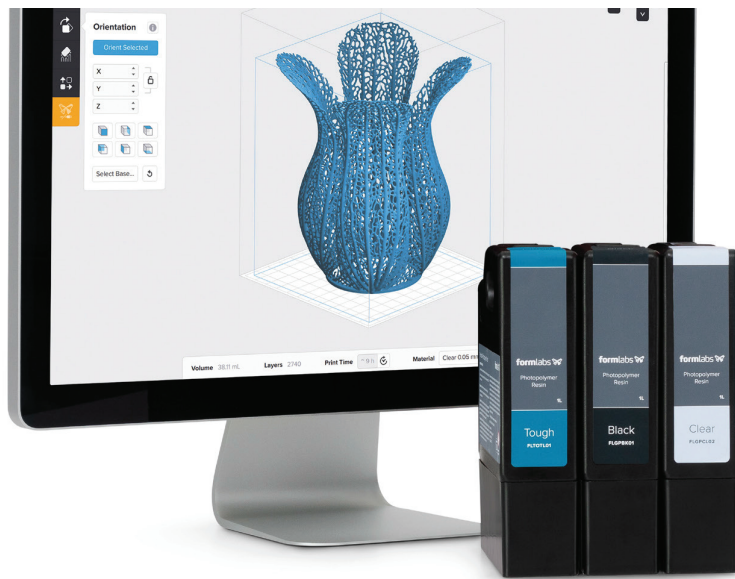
Orientation

Orient Selected

X

Y

Z

Select Base...

Volume 38.11 mL

Layers 2740

Print Time

Material Clear 0.05 mm

formlabs

Photopolymer Resin

1L

Tough

FLTOTL01

formlabs

Photopolymer Resin

1L

Black

FLGPBK01

formlabs

Photopolymer Resin

1L

Clear

FLGPCL02